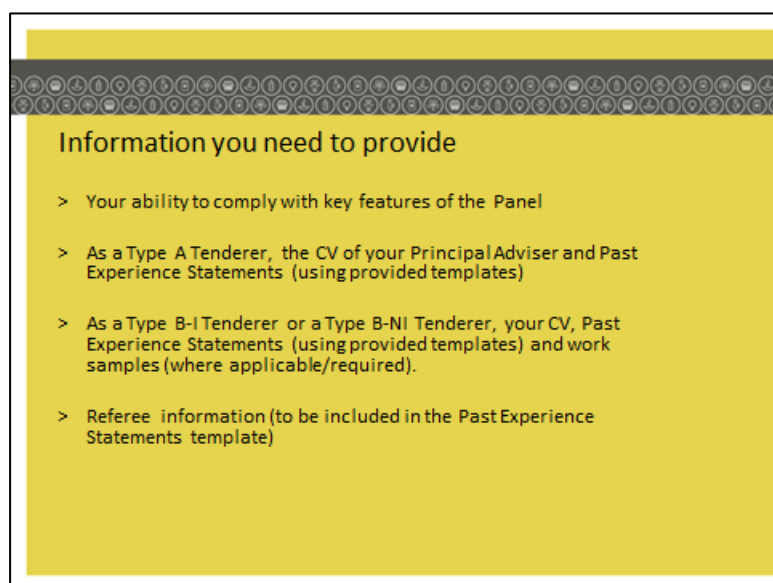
Information you need to provide

> Your ability to comply with key features of the Panel

> As a Type A Tenderer, the CV of your Principal Adviser and Past Experience Statements (using provided templates)

> As a Type B-I Tenderer or a Type B-NI Tenderer, your CV, Past Experience Statements (using provided templates) and work samples (where applicable/required).

> Referee information (to be included in the Past Experience Statements template)